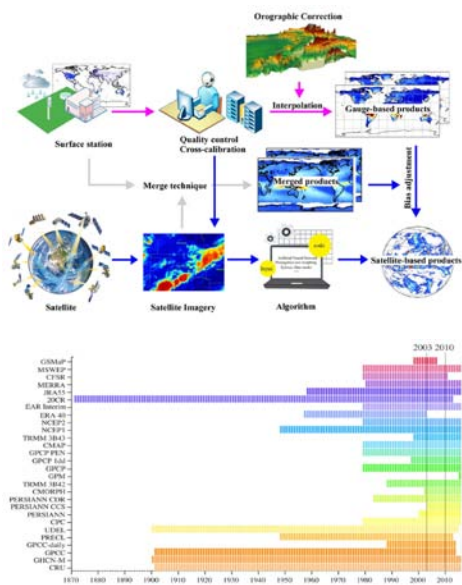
Orographic Correction

Surface station

Quality control
Cross-calibration

Interpolation

Gauge-based products

Merge technique

Merged products

Bias adjustment

Satellite

Satellite Imagery

Algorithm

Satellite-based products

2003 2010

GSMaP
MSWEP
CFSR
MERRA
JRA55
20CR
EAR Interim
ERA 40
NCEP2
NCEP1
TRMM 3B43
CMAP
GPCP PEN
GPCP 1dd
GPCP
GPM
TRMM 3B42
CMORPH
PERSIANN CDR
PERSIANN CCS
PERSIANN
CPC
UDEL
PRECL
GPCC daily
GPCC
GHCN-M
CRU

1870 1880 1890 1900 1910 1920 1930 1940 1950 1960 1970 1980 1990 2000 2010